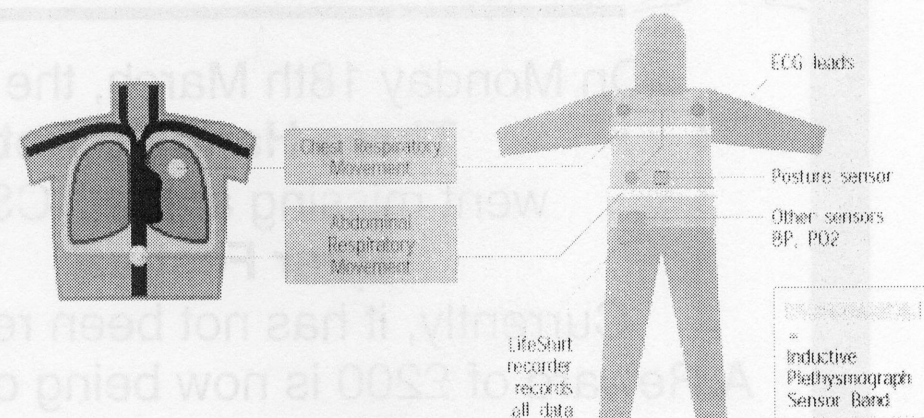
On Monday 18th March, the

went

Currently, it has not been re

A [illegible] of £200 is now being o

Chest Respiratory Movement

Abdominal Respiratory Movement

ECG leads

Posture sensor

Other sensors BP, PO2

LifeShirt recorder records all data

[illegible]

Inductive Plethysmograph Sensor Band